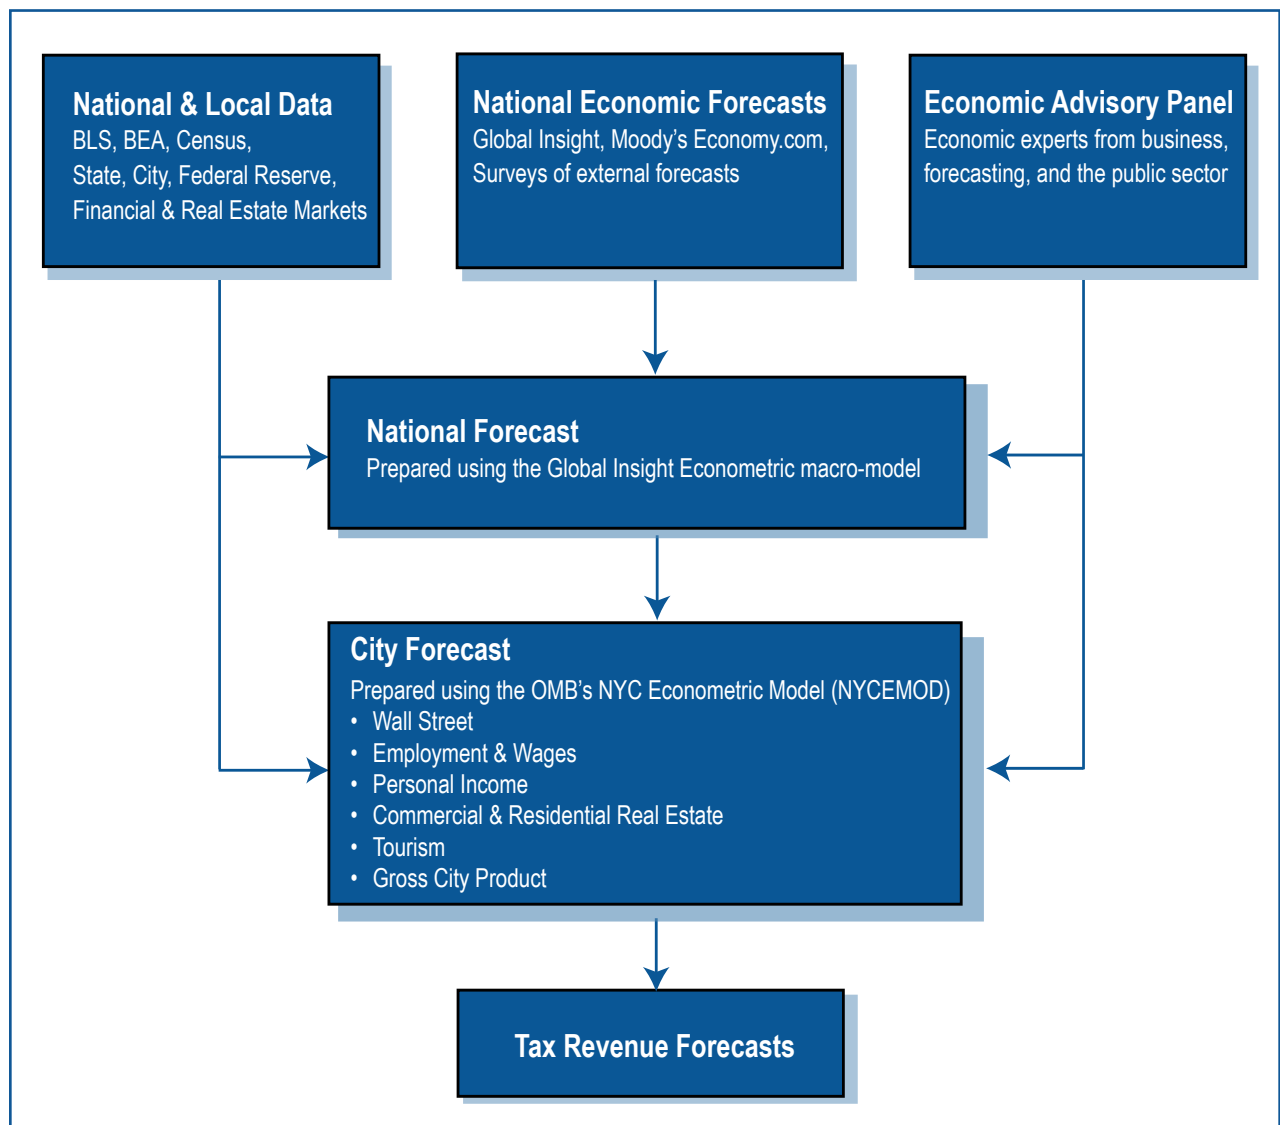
National & Local Data
BLS, BEA, Census, State, City, Federal Reserve, Financial & Real Estate Markets

National Economic Forecasts
Global Insight, Moody's Economy.com, Surveys of external forecasts

Economic Advisory Panel
Economic experts from business, forecasting, and the public sector

National Forecast
Prepared using the Global Insight Econometric macro-model

City Forecast
Prepared using the OMB's NYC Econometric Model (NYCEMOD)
• Wall Street
• Employment & Wages
• Personal Income
• Commercial & Residential Real Estate
• Tourism
• Gross City Product

Tax Revenue Forecasts